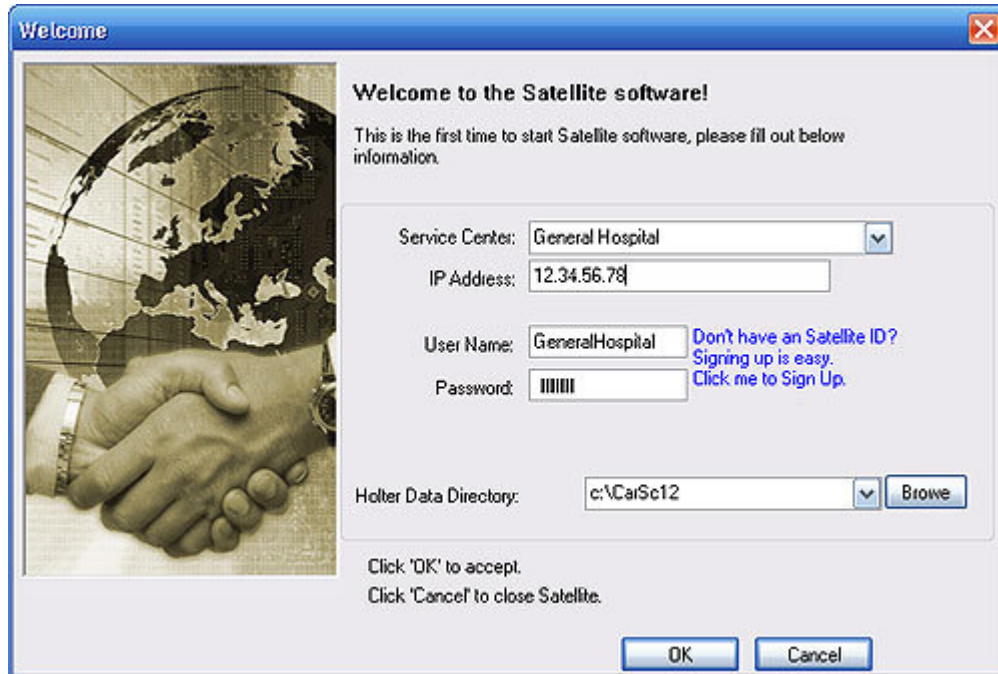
Welcome

Welcome to the Satellite software!

This is the first time to start Satellite software, please fill out below information.

Service Center: General Hospital

IP Address: 12.34.56.78

User Name: GeneralHospital

Password: IIIIIII

Don't have an Satellite ID? Signing up is easy. Click me to Sign Up.

Holter Data Directory: c:\CarSc12 Browe

Click 'OK' to accept.

Click 'Cancel' to close Satellite.

OK Cancel